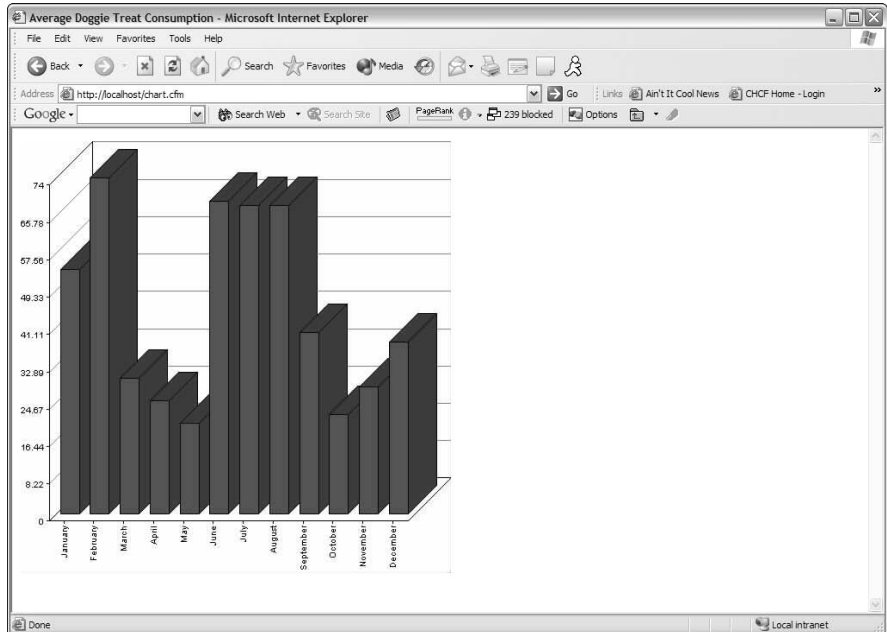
Average Doggie Treat Consumption - Microsoft Internet Explorer

File Edit View Favorites Tools Help

Back Search Favorites Media

Address http://localhost/chart.cfm Go Links Ain't It Cool News CHCF Home - Login

Google Search Web Search Site PageRank 239 blocked Options

74
65.78
57.56
49.33
41.11
32.89
24.67
16.44
8.22
0

January
February
March
April
May
June
July
August
September
October
November
December

Done Local intranet